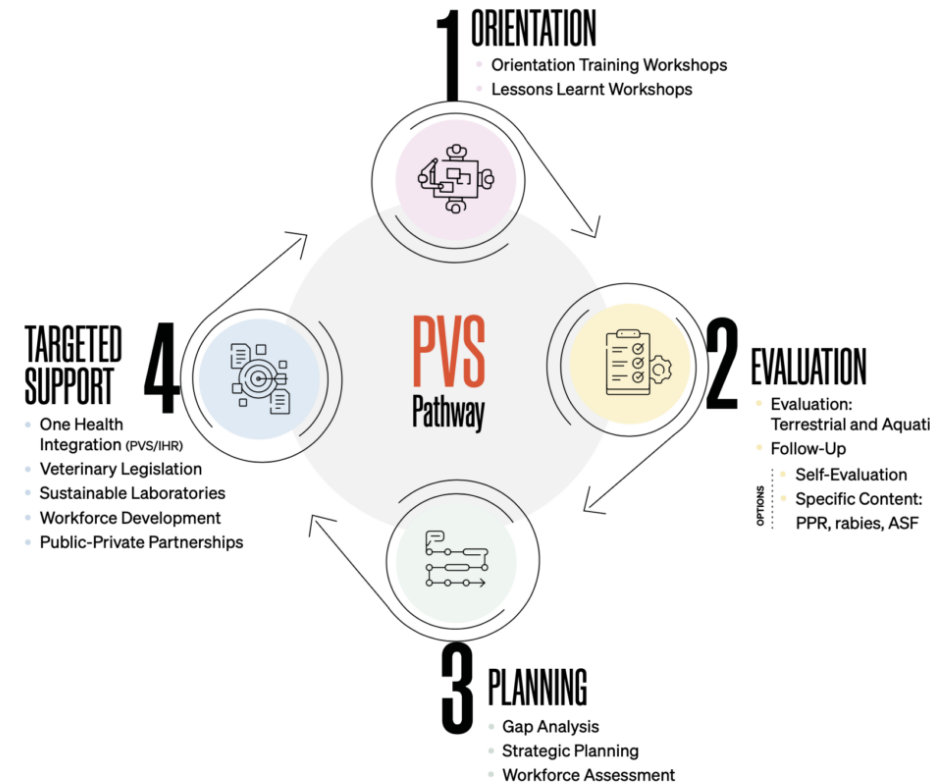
1 ORIENTATION
Orientation Training Workshops
Lessons Learnt Workshops

PVS
Pathway

2 EVALUATION
Evaluation: Terrestrial and Aquati
Follow-Up
OPTIONS
Self-Evaluation
Specific Content: PPR, rabies, ASF

3 PLANNING
Gap Analysis
Strategic Planning
Workforce Assessment

4 TARGETED SUPPORT
One Health Integration (PVS/IHR)
Veterinary Legislation
Sustainable Laboratories
Workforce Development
Public-Private Partnerships